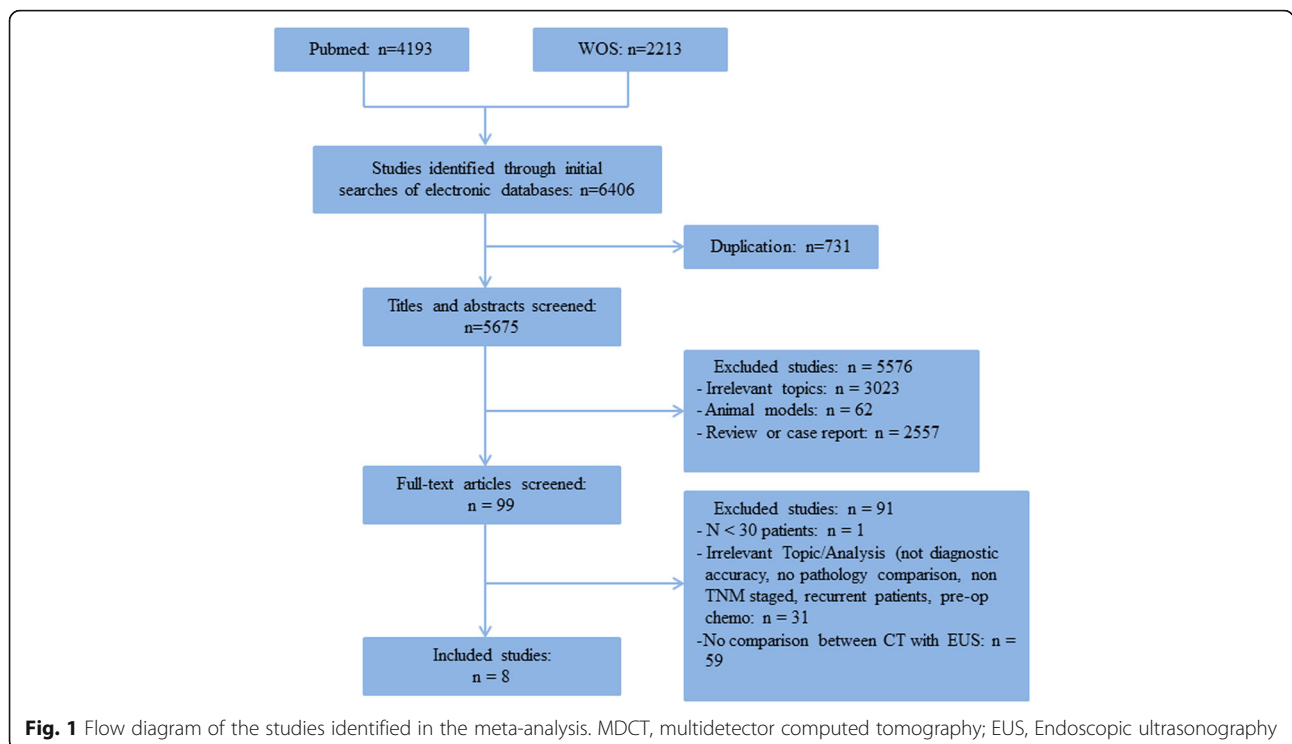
Pubmed: n=4193

WOS: n=2213

Studies identified through initial searches of electronic databases: n=6406

Duplication: n=731

Titles and abstracts screened: n=5675

Excluded studies: n = 5576
- Irrelevant topics: n = 3023
- Animal models: n = 62
- Review or case report: n = 2557

Full-text articles screened: n = 99

Excluded studies: n = 91
- N < 30 patients: n = 1
- Irrelevant Topic/Analysis (not diagnostic accuracy, no pathology comparison, non TNM staged, recurrent patients, pre-op chemo: n = 31
-No comparison between CT with EUS: n = 59

Included studies: n = 8

**Fig. 1** Flow diagram of the studies identified in the meta-analysis. MDCT, multidetector computed tomography; EUS, Endoscopic ultrasonography